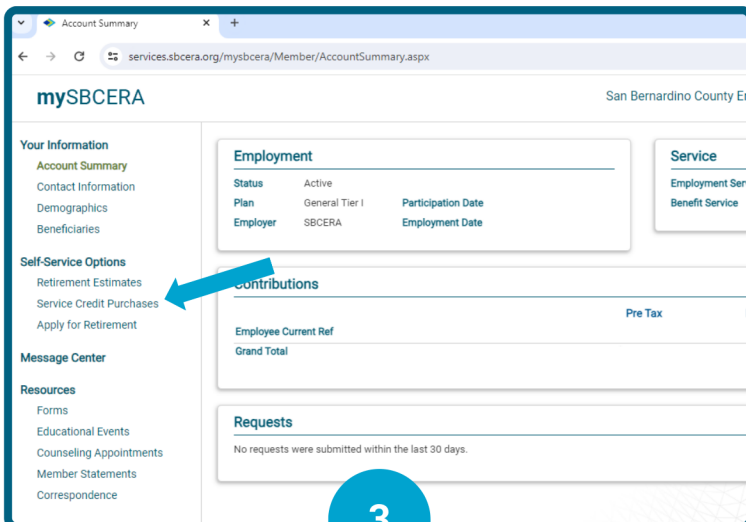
Account Summary

services.sbcera.org/mysbcera/Member/AccountSummary.aspx

mySBCERA

San Bernardino County E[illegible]

Your Information
Account Summary
Contact Information
Demographics
Beneficiaries

Self-Service Options
Retirement Estimates
Service Credit Purchases
Apply for Retirement

Message Center

Resources
Forms
Educational Events
Counseling Appointments
Member Statements
Correspondence

Employment

| | | | |
|---|---|---|---|
| Status | Active | | |
| Plan | General Tier I | Participation Date | |
| Employer | SBCERA | Employment Date | |

Service
Employment Ser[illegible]
Benefit Service

Contributions

| | Pre Tax |
|---|---|
| Employee Current Ref | |
| Grand Total | |

Requests
No requests were submitted within the last 30 days.

3